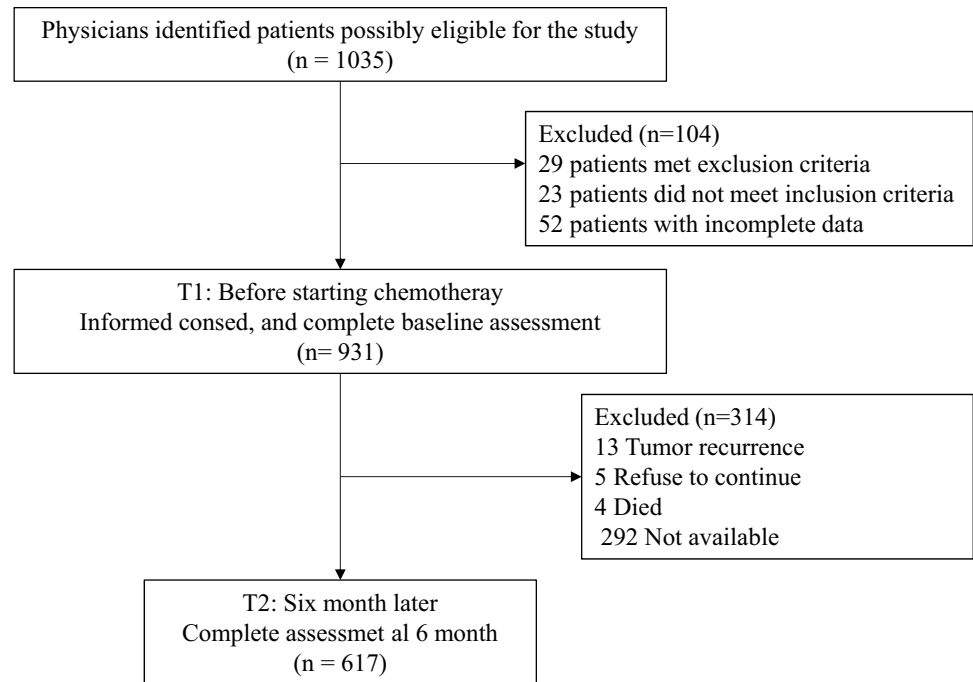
Physicians identified patients possibly eligible for the study
(n = 1035)

Excluded (n=104)
29 patients met exclusion criteria
23 patients did not meet inclusion criteria
52 patients with incomplete data

T1: Before starting chemotheray
Informed consed, and complete baseline assessment
(n= 931)

Excluded (n=314)
13 Tumor recurrence
5 Refuse to continue
4 Died
292 Not available

T2: Six month later
Complete assessmet al 6 month
(n = 617)